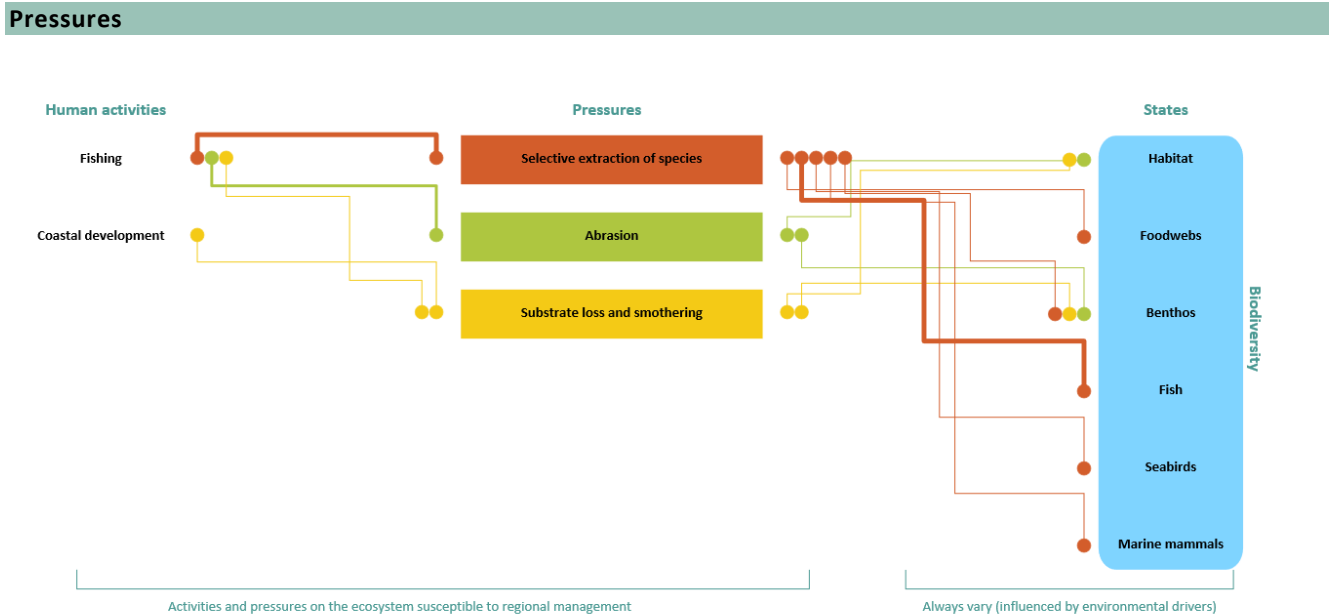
Pressures

Human activities

Fishing

Coastal development

Pressures

Selective extraction of species

Abrasion

Substrate loss and smothering

States

Habitat

Foodwebs

Benthos

Fish

Seabirds

Marine mammals

Biodiversity

Activities and pressures on the ecosystem susceptible to regional management

Always vary (influenced by environmental drivers)